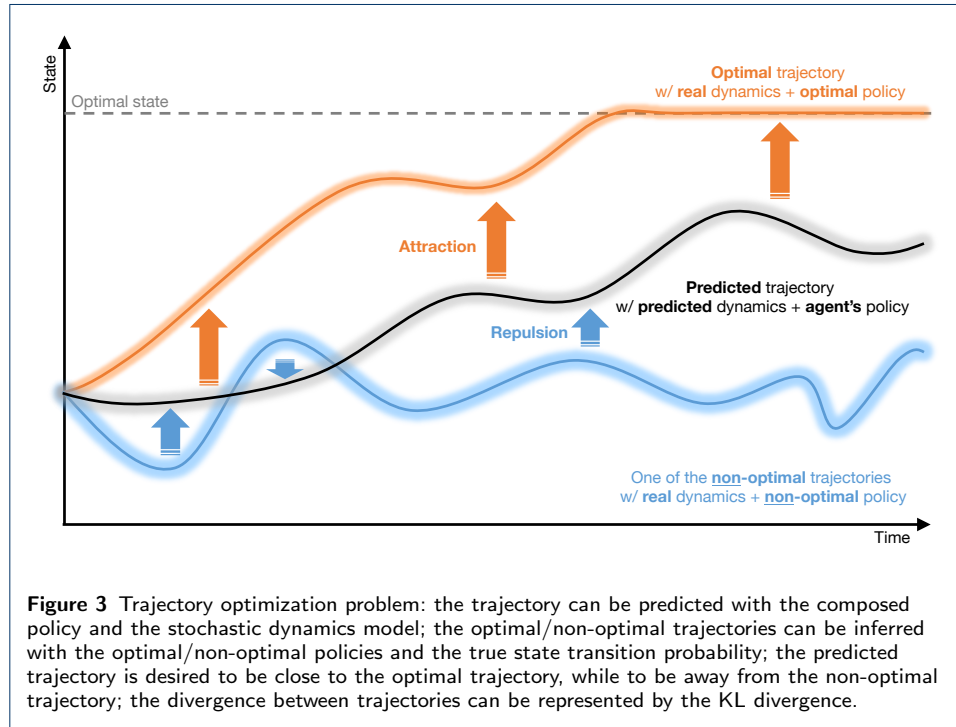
State

Optimal state

Optimal trajectory
w/ real dynamics + optimal policy

Attraction

Predicted trajectory
w/ predicted dynamics + agent's policy

Repulsion

One of the non-optimal trajectories
w/ real dynamics + non-optimal policy

Time

Figure 3 Trajectory optimization problem: the trajectory can be predicted with the composed policy and the stochastic dynamics model; the optimal/non-optimal trajectories can be inferred with the optimal/non-optimal policies and the true state transition probability; the predicted trajectory is desired to be close to the optimal trajectory, while to be away from the non-optimal trajectory; the divergence between trajectories can be represented by the KL divergence.